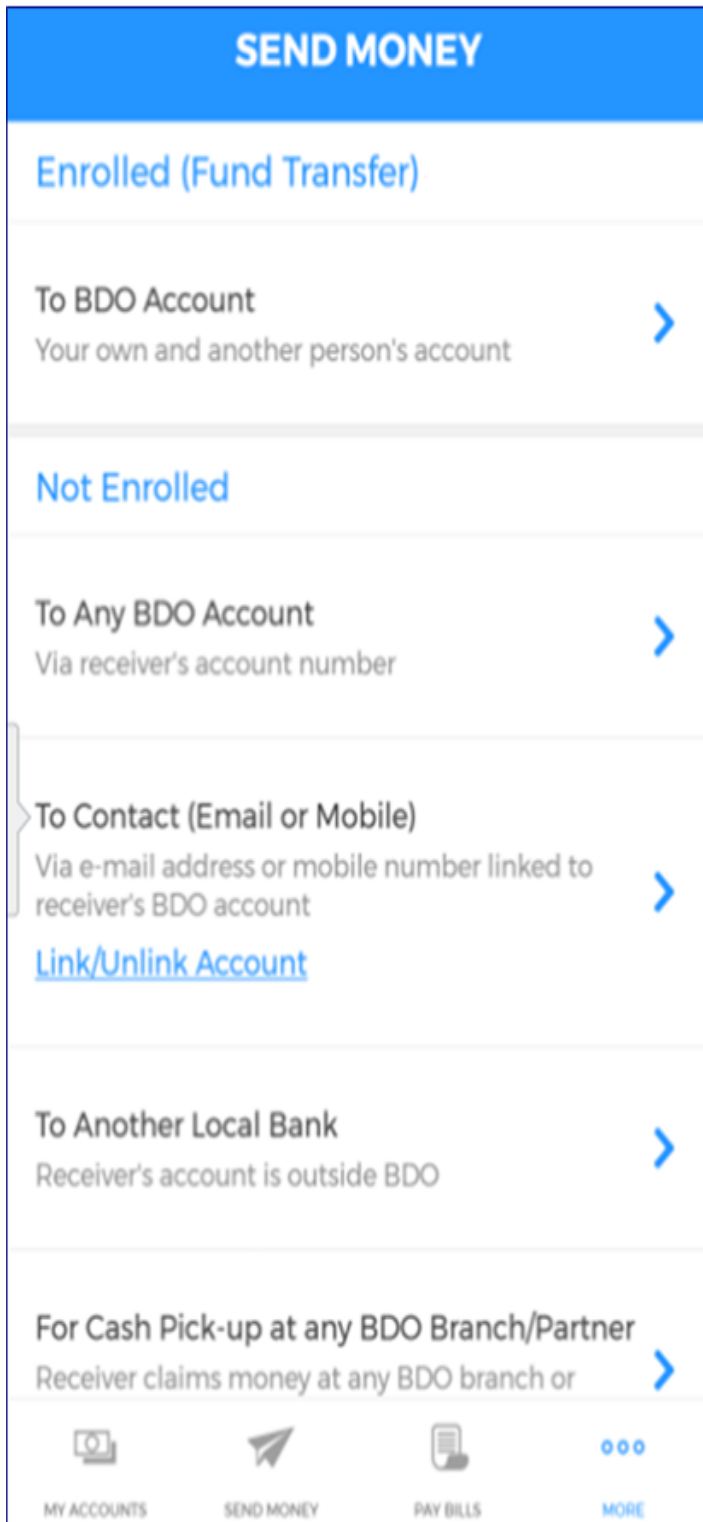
SEND MONEY

Enrolled (Fund Transfer)

To BDO Account
Your own and another person's account

Not Enrolled

To Any BDO Account
Via receiver's account number

To Contact (Email or Mobile)
Via e-mail address or mobile number linked to receiver's BDO account
Link/Unlink Account

To Another Local Bank
Receiver's account is outside BDO

For Cash Pick-up at any BDO Branch/Partner
Receiver claims money at any BDO branch or

MY ACCOUNTS
SEND MONEY
PAY BILLS
MORE